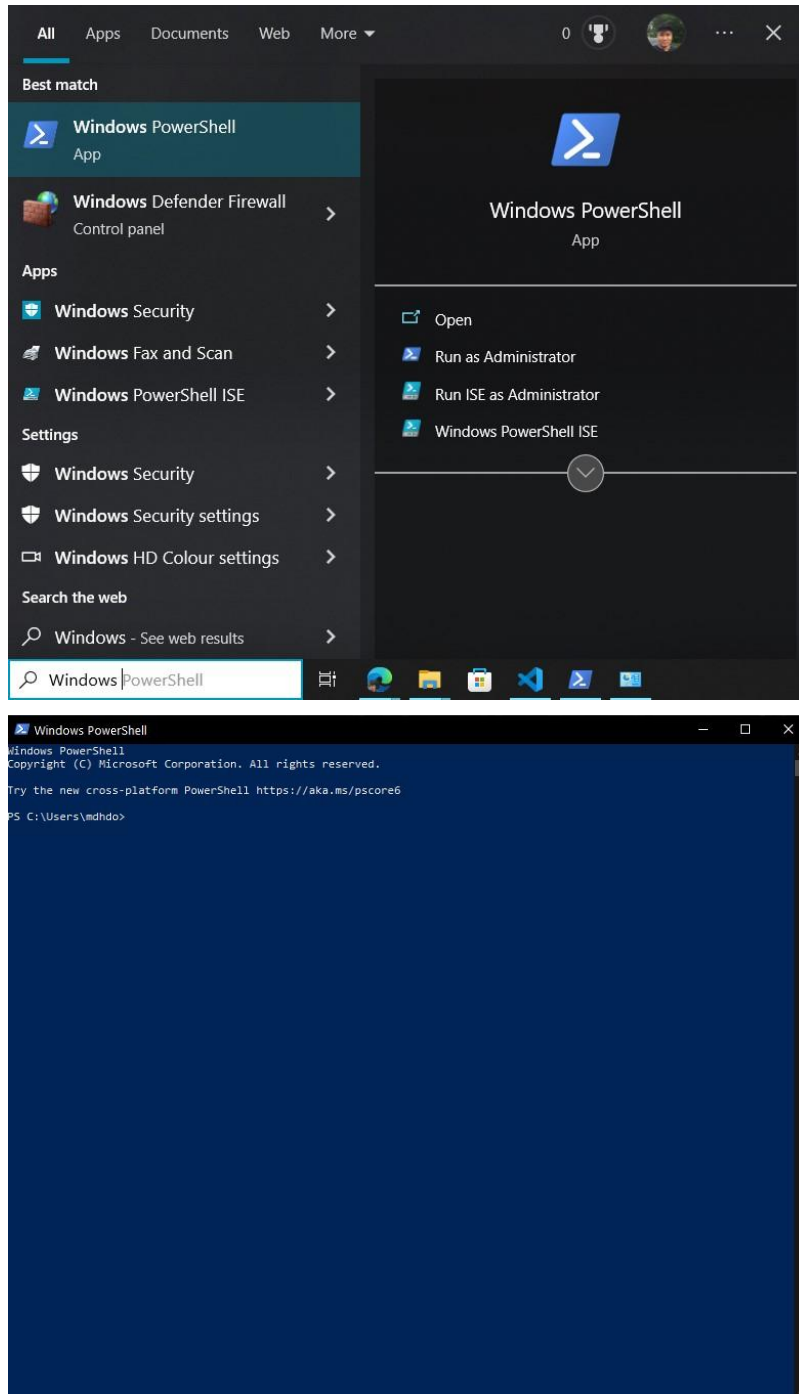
All Apps Documents Web More

0

Best match

Windows PowerShell
App

Windows Defender Firewall
Control panel

Apps

Windows Security

Windows Fax and Scan

Windows PowerShell ISE

Settings

Windows Security

Windows Security settings

Windows HD Colour settings

Search the web

Windows - See web results

Windows PowerShell
App

Open

Run as Administrator

Run ISE as Administrator

Windows PowerShell ISE

Windows PowerShell

Windows PowerShell

Windows PowerShell
Copyright (C) Microsoft Corporation. All rights reserved.

Try the new cross-platform PowerShell https://aka.ms/pscore6

PS C:\Users\mdhdo>